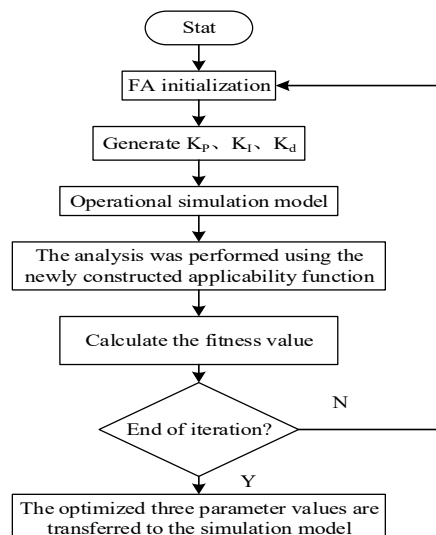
Stat

FA initialization

Generate $K_P$、$K_I$、$K_d$

Operational simulation model

The analysis was performed using the newly constructed applicability function

Calculate the fitness value

End of iteration?

N

Y

The optimized three parameter values are transferred to the simulation model